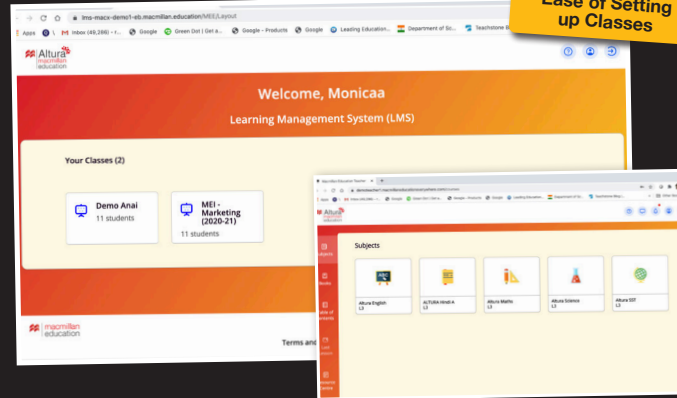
Ease of Setting up Classes

lms-macx-demo1-eb.macmillan.education/MEI/Layout

Apps Inbox (49,286) - r... Google Green Dot | Get a... Google - Products Google Leading Education... Department of Sc... Teachstone B

Altura macmillan education

Welcome, Monicaa

Learning Management System (LMS)

Your Classes (2)

Demo Anai
11 students

MEI - Marketing (2020-21)
11 students

macmillan education

Terms and

Altura macmillan education

Subjects

Subjects

Books

Table of Contents

Altura English
L3

ALTURA Hindi A
L3

Altura Maths
L3

Altura Science
L3

Altura SST
L3